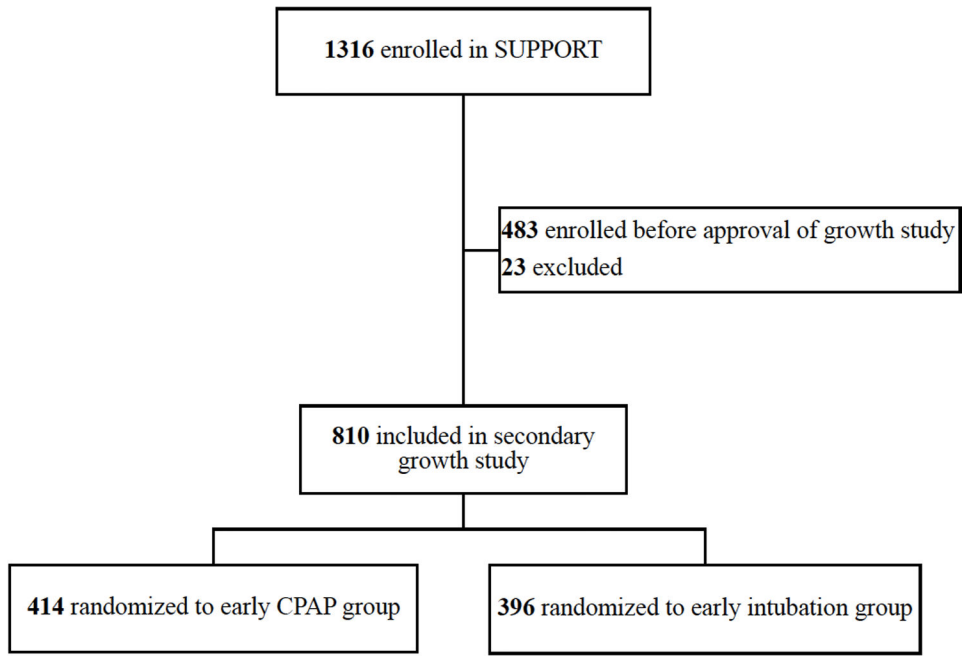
**1316** enrolled in SUPPORT

**483** enrolled before approval of growth study
**23** excluded

**810** included in secondary growth study

**414** randomized to early CPAP group

**396** randomized to early intubation group